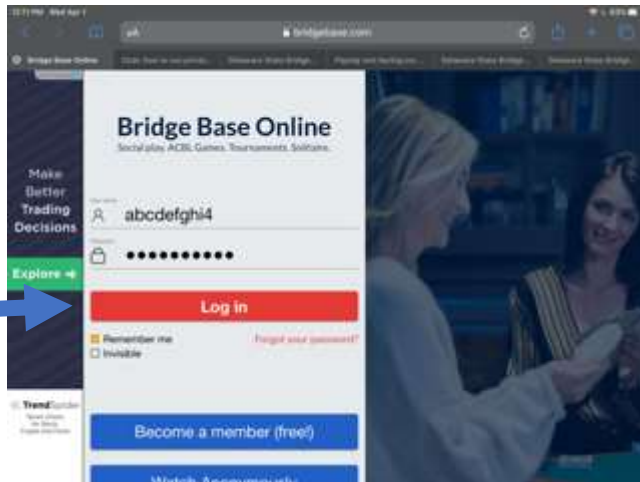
bridgebase.com

Bridge Base Online

Make Better Trading Decisions

Explore →

Bridge Base Online
Social play. ACBL Games. Tournaments. Solitaire.

abcdefghi4

●●●●●●●●●●

Log in

Remember me
Invisible

Forgot your password?

TrendSpider

Become a member (free!)

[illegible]